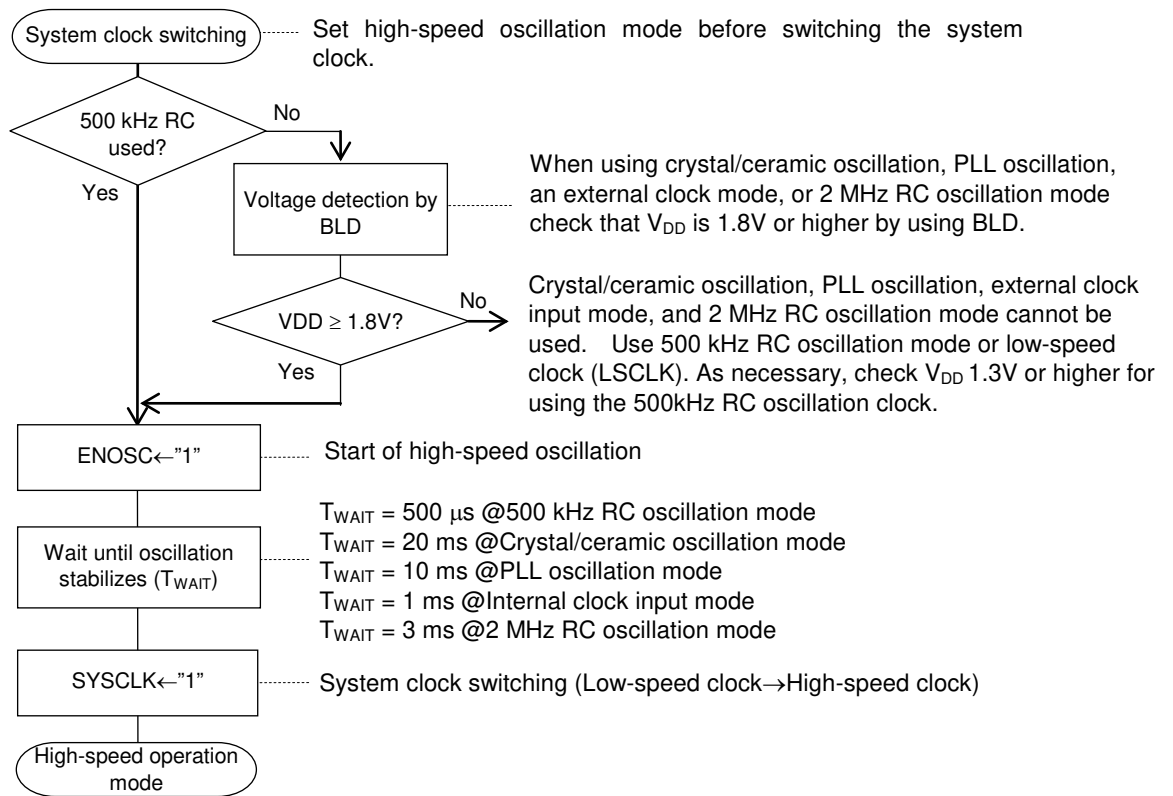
System clock switching

Set high-speed oscillation mode before switching the system clock.

500 kHz RC used?

No

Yes

Voltage detection by BLD

When using crystal/ceramic oscillation, PLL oscillation, an external clock mode, or 2 MHz RC oscillation mode check that $V_{DD}$ is 1.8V or higher by using BLD.

VDD $\geq$ 1.8V?

No

Yes

Crystal/ceramic oscillation, PLL oscillation, external clock input mode, and 2 MHz RC oscillation mode cannot be used. Use 500 kHz RC oscillation mode or low-speed clock (LSCLK). As necessary, check $V_{DD}$ 1.3V or higher for using the 500kHz RC oscillation clock.

ENOSC$\leftarrow$"1"

Start of high-speed oscillation

Wait until oscillation stabilizes ($T_{WAIT}$)

$T_{WAIT}$ = 500 $\mu$s @500 kHz RC oscillation mode
$T_{WAIT}$ = 20 ms @Crystal/ceramic oscillation mode
$T_{WAIT}$ = 10 ms @PLL oscillation mode
$T_{WAIT}$ = 1 ms @Internal clock input mode
$T_{WAIT}$ = 3 ms @2 MHz RC oscillation mode

SYSCLK$\leftarrow$"1"

System clock switching (Low-speed clock$\rightarrow$High-speed clock)

High-speed operation mode